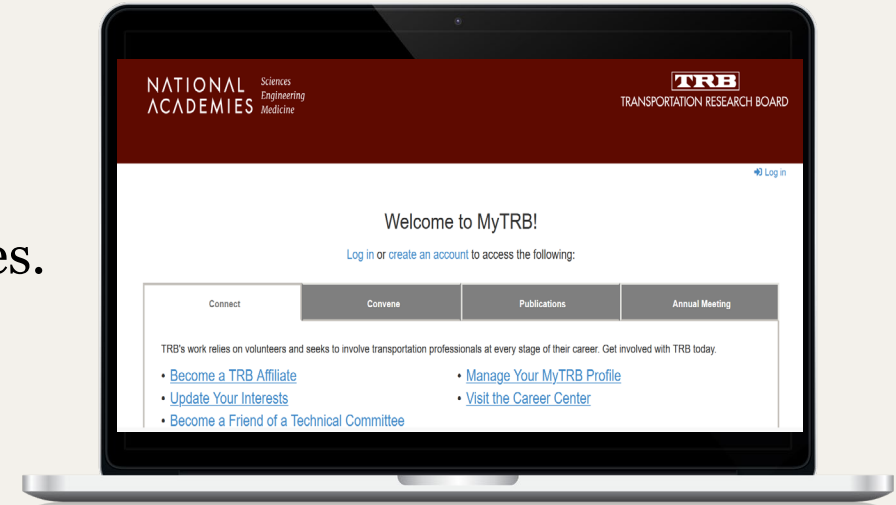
es.

NATIONAL ACADEMIES Sciences Engineering Medicine

TRB TRANSPORTATION RESEARCH BOARD

Log in

Welcome to MyTRB!

Log in or create an account to access the following:

Connect | Convene | Publications | Annual Meeting

TRB's work relies on volunteers and seeks to involve transportation professionals at every stage of their career. Get involved with TRB today.

• Become a TRB Affiliate
• Update Your Interests
• Become a Friend of a Technical Committee

• Manage Your MyTRB Profile
• Visit the Career Center